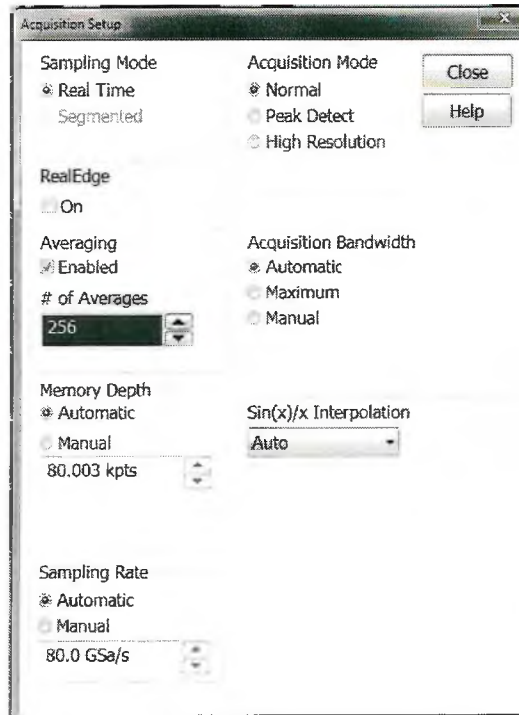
Acquisition Setup

Sampling Mode
Real Time
Segmented

Acquisition Mode
Normal
Peak Detect
High Resolution

Close
Help

RealEdge
On

Averaging
Enabled
# of Averages
256

Acquisition Bandwidth
Automatic
Maximum
Manual

Memory Depth
Automatic
Manual
80.003 kpts

Sin(x)/x Interpolation
Auto

Sampling Rate
Automatic
Manual
80.0 GSa/s